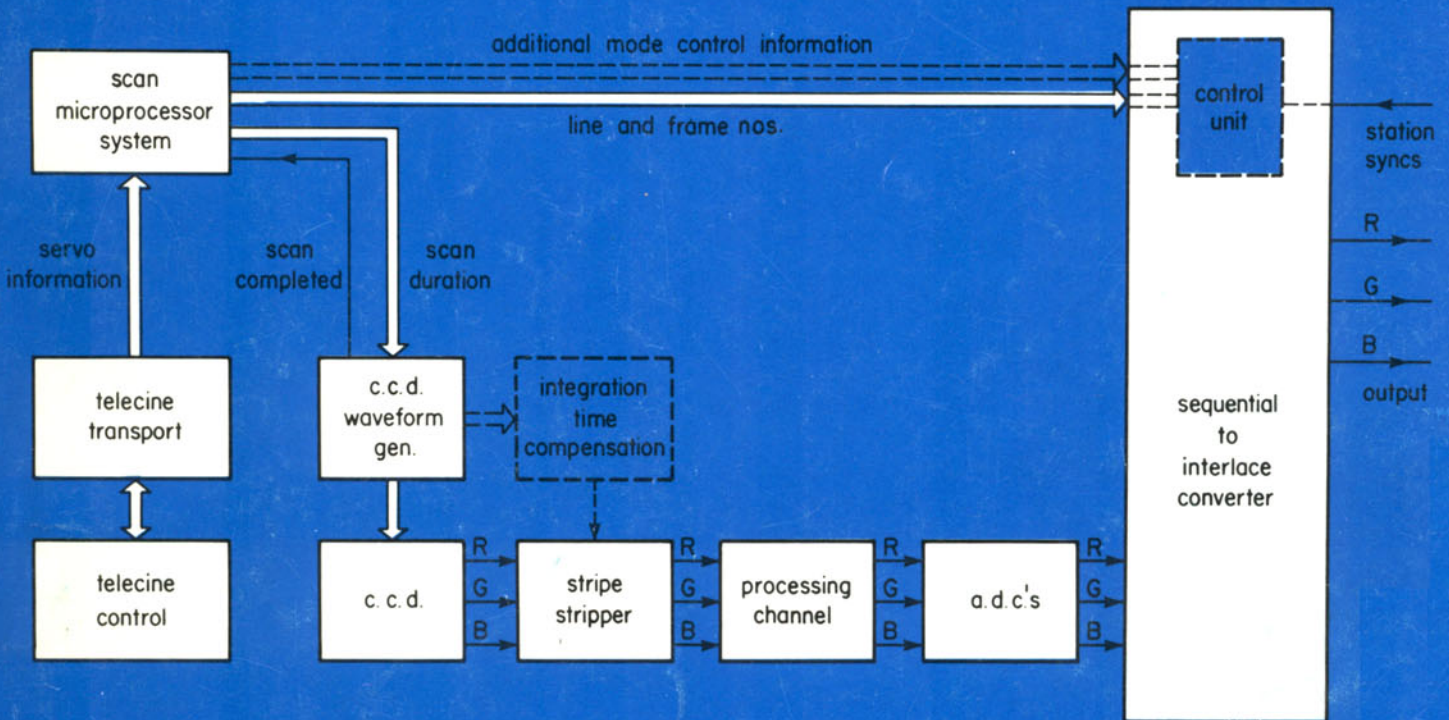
additional mode control information

scan microprocessor system

line and frame nos.

control unit

station syncs

servo information

scan completed

scan duration

R

G

B

output

telecine transport

c.c.d. waveform gen.

integration time compensation

sequential to interlace converter

telecine control

c.c.d.

R G B

stripe stripper

R G B

processing channel

R G B

a.d.c's

R G B